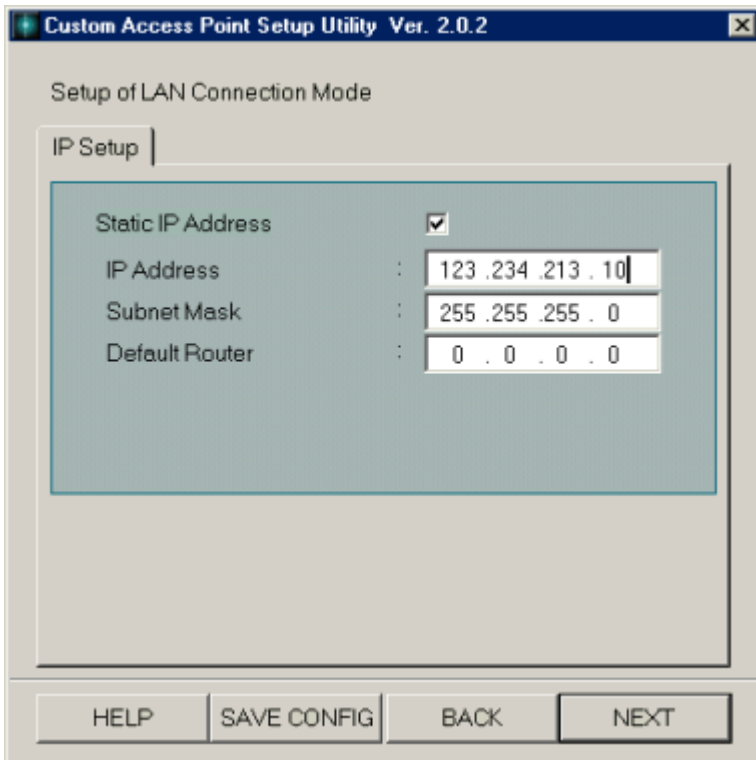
Custom Access Point Setup Utility Ver. 2.0.2

Setup of LAN Connection Mode

IP Setup

Static IP Address

IP Address : 123 .234 .213 . 10

Subnet Mask : 255 .255 .255 . 0

Default Router : 0 . 0 . 0 . 0

HELP SAVE CONFIG BACK NEXT